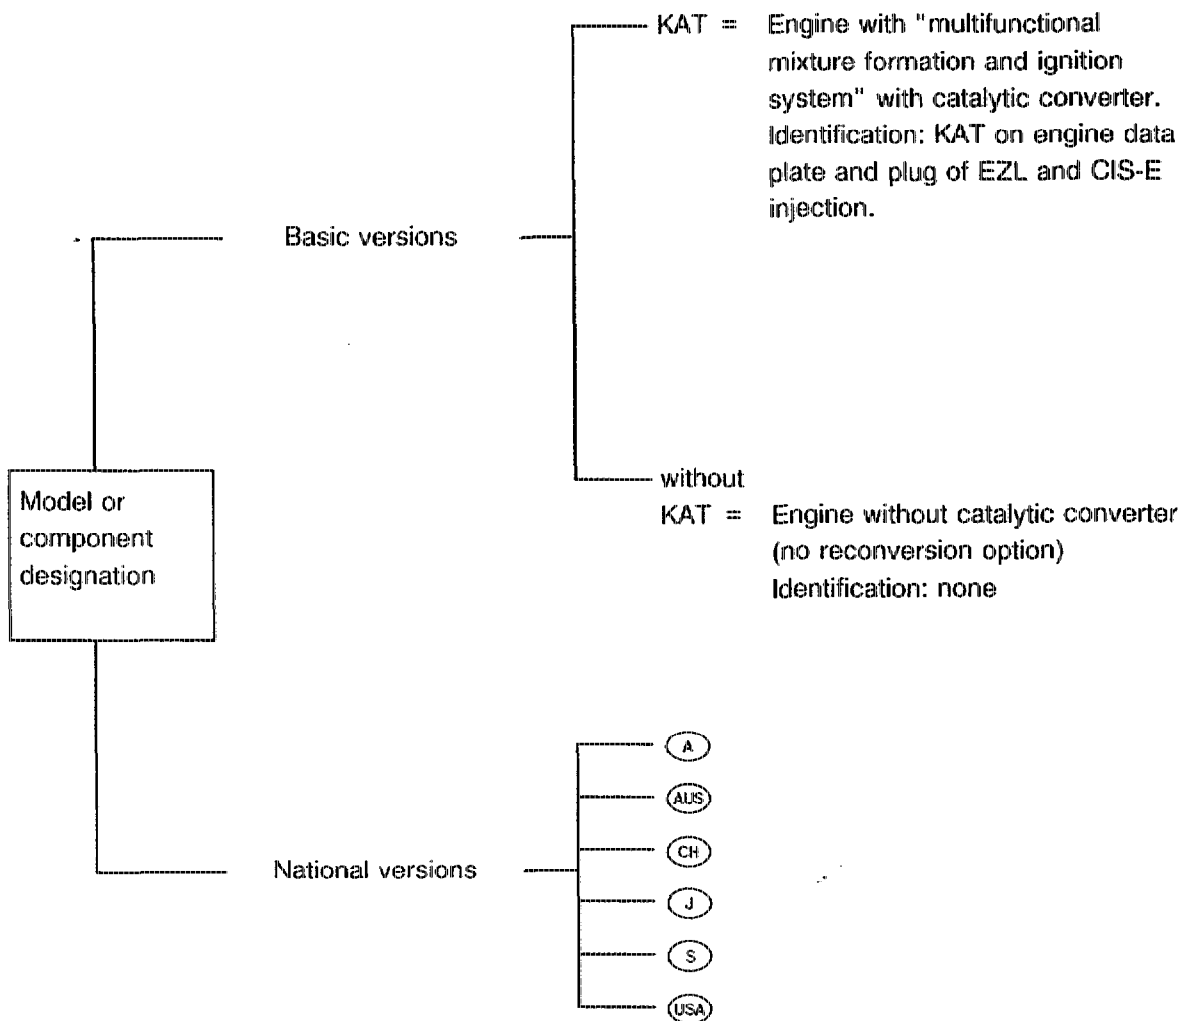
KAT = Engine with "multifunctional mixture formation and ignition system" with catalytic converter. Identification: KAT on engine data plate and plug of EZL and CIS-E injection.

Basic versions

without KAT = Engine without catalytic converter (no reconversion option) Identification: none

Model or component designation

National versions

A

AUS

CH

J

S

USA